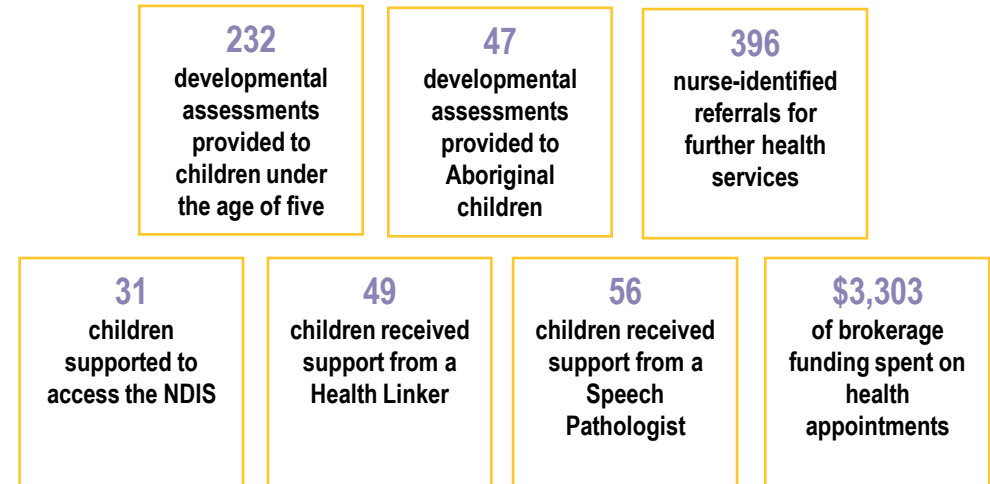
232
developmental assessments provided to children under the age of five

47
developmental assessments provided to Aboriginal children

396
nurse-identified referrals for further health services

31
children supported to access the NDIS

49
children received support from a Health Linker

56
children received support from a Speech Pathologist

\$3,303
of brokerage funding spent on health appointments